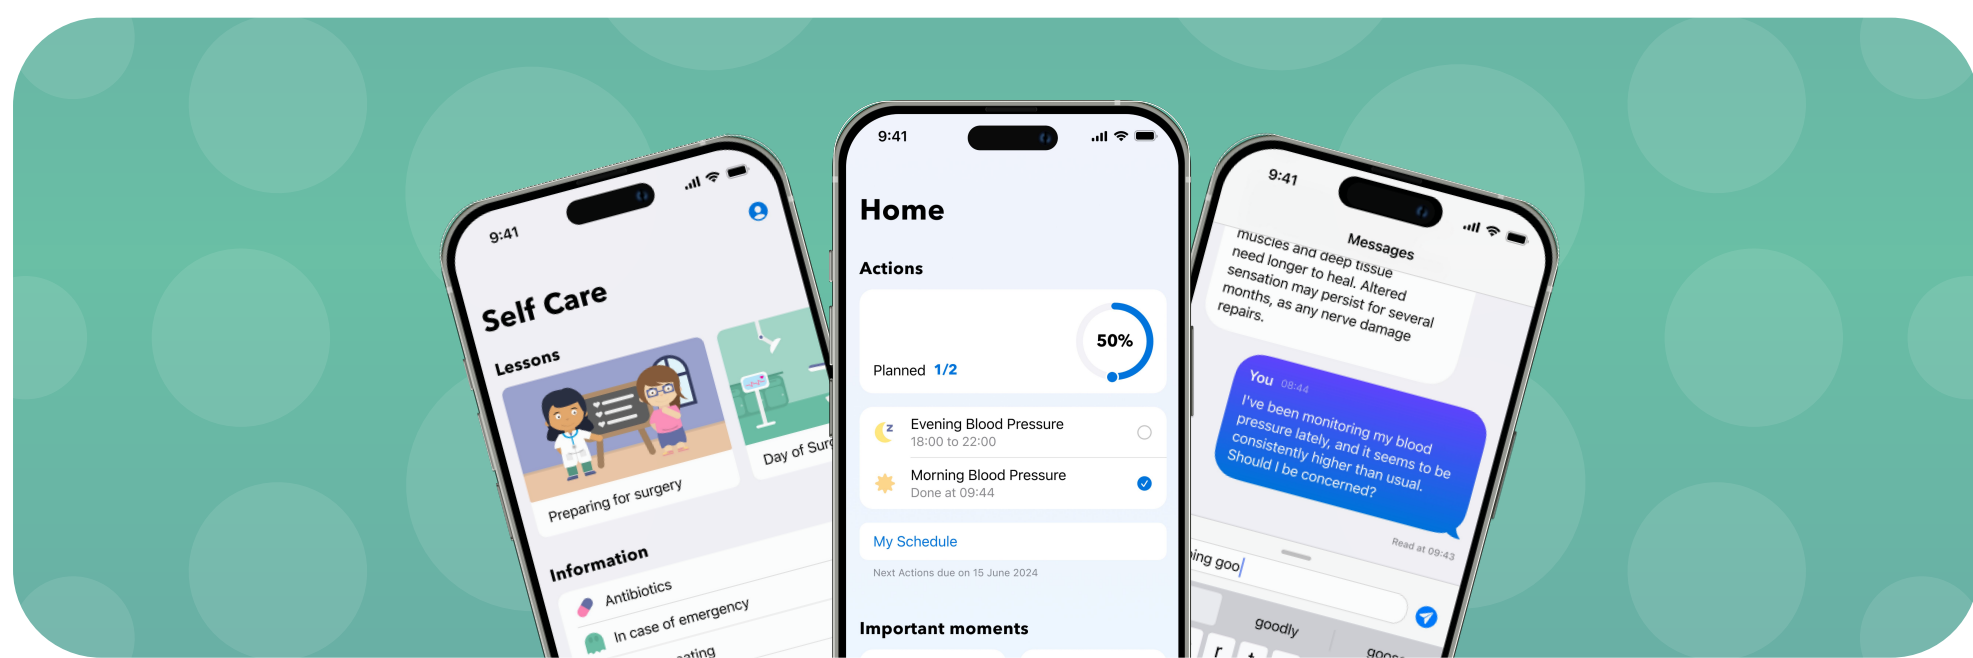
9:41

Self Care

Lessons

Preparing for surgery

Day of Sur

Information

Antibiotics

In case of emergency

ating

9:41

Home

Actions

50%

Planned 1/2

Evening Blood Pressure
18:00 to 22:00

Morning Blood Pressure
Done at 09:44

My Schedule

Next Actions due on 15 June 2024

Important moments

9:41

Messages

muscles and deep tissue need longer to heal. Altered sensation may persist for several months, as any nerve damage repairs.

You 08:44
I've been monitoring my blood pressure lately, and it seems to be consistently higher than usual. Should I be concerned?

Read at 09:43

ing goo

goodly